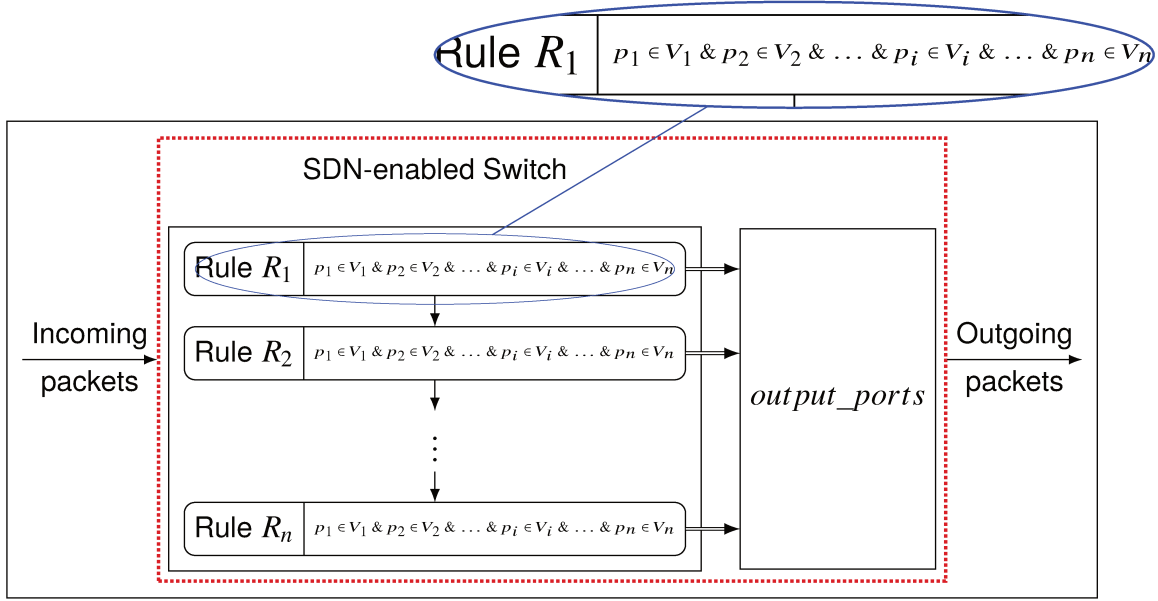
Rule $R_1$ | $p_1 \in V_1$ & $p_2 \in V_2$ & ... & $p_i \in V_i$ & ... & $p_n \in V_n$

SDN-enabled Switch

Incoming packets

Rule $R_1$ | $p_1 \in V_1$ & $p_2 \in V_2$ & ... & $p_i \in V_i$ & ... & $p_n \in V_n$

Rule $R_2$ | $p_1 \in V_1$ & $p_2 \in V_2$ & ... & $p_i \in V_i$ & ... & $p_n \in V_n$

Rule $R_n$ | $p_1 \in V_1$ & $p_2 \in V_2$ & ... & $p_i \in V_i$ & ... & $p_n \in V_n$

$output\_ports$

Outgoing packets